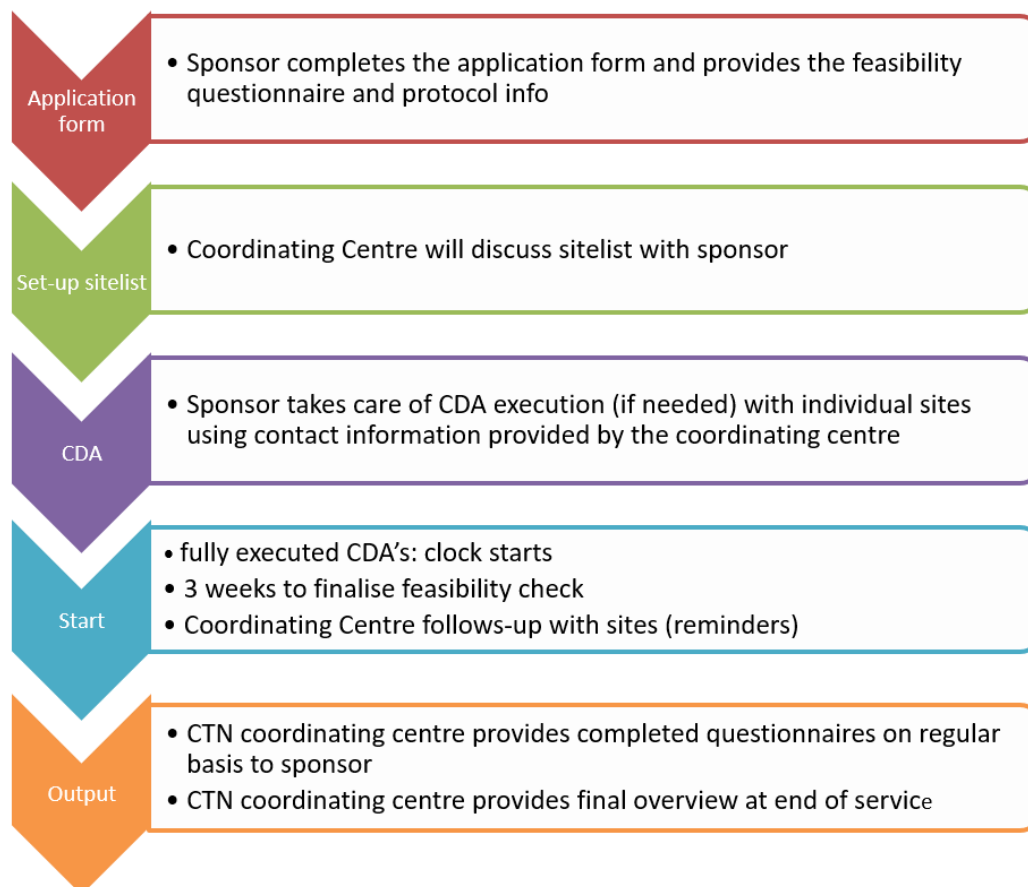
Application form

• Sponsor completes the application form and provides the feasibility questionnaire and protocol info

Set-up sitelist

• Coordinating Centre will discuss sitelist with sponsor

CDA

• Sponsor takes care of CDA execution (if needed) with individual sites using contact information provided by the coordinating centre

Start

• fully executed CDA's: clock starts
• 3 weeks to finalise feasibility check
• Coordinating Centre follows-up with sites (reminders)

Output

• CTN coordinating centre provides completed questionnaires on regular basis to sponsor
• CTN coordinating centre provides final overview at end of service